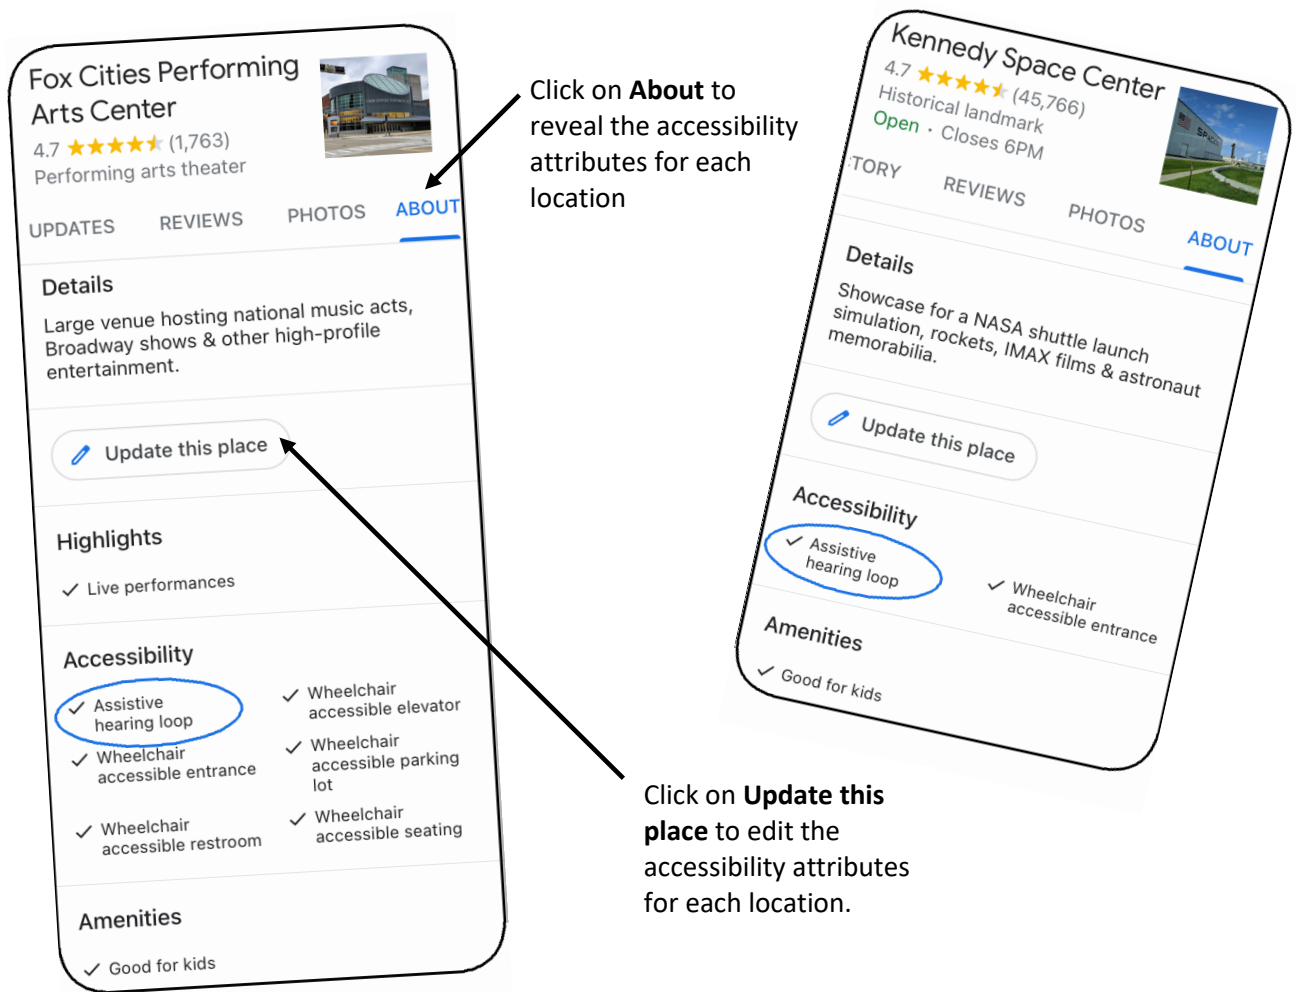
Fox Cities Performing Arts Center
4.7 ★★★★★ (1,763)
Performing arts theater

UPDATES REVIEWS PHOTOS ABOUT

Details
Large venue hosting national music acts, Broadway shows & other high-profile entertainment.

Update this place

Highlights
✓ Live performances

Accessibility
✓ Assistive hearing loop
✓ Wheelchair accessible elevator
✓ Wheelchair accessible entrance
✓ Wheelchair accessible parking lot
✓ Wheelchair accessible restroom
✓ Wheelchair accessible seating

Amenities
✓ Good for kids

Click on **About** to reveal the accessibility attributes for each location

Kennedy Space Center
4.7 ★★★★★ (45,766)
Historical landmark
Open · Closes 6PM

TORY REVIEWS PHOTOS ABOUT

Details
Showcase for a NASA shuttle launch simulation, rockets, IMAX films & astronaut memorabilia.

Update this place

Accessibility
✓ Assistive hearing loop
✓ Wheelchair accessible entrance

Amenities
✓ Good for kids

Click on **Update this place** to edit the accessibility attributes for each location.